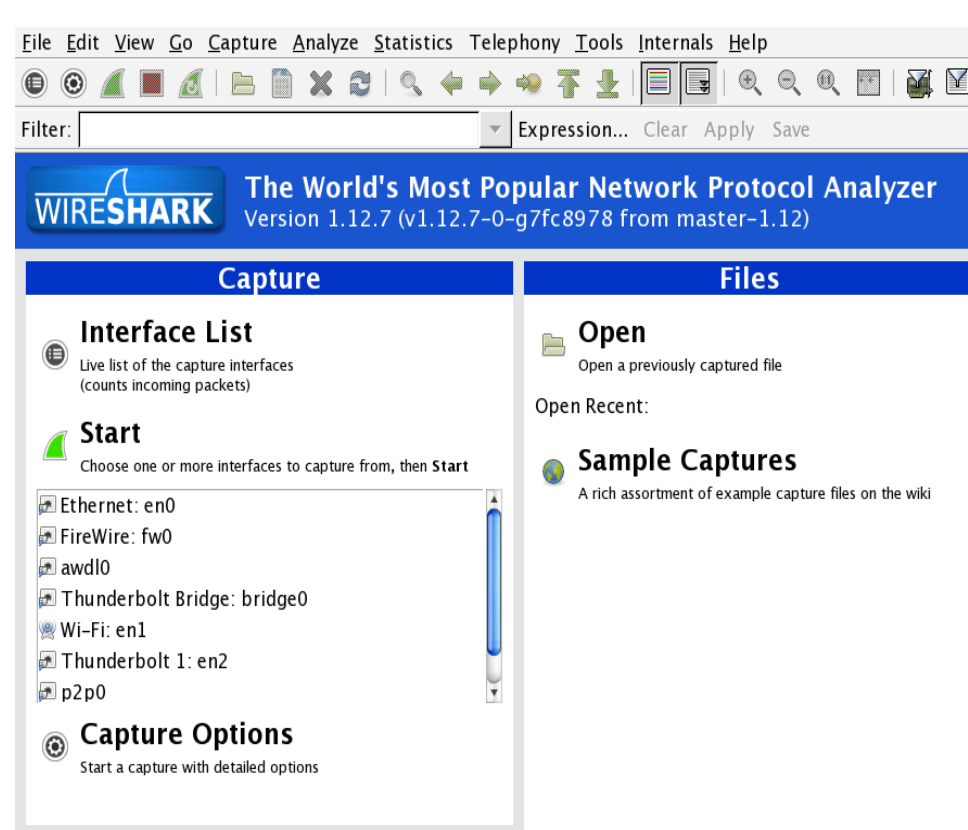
File Edit View Go Capture Analyze Statistics Telephony Tools Internals Help

Filter: Expression... Clear Apply Save

WIRESHARK
The World's Most Popular Network Protocol Analyzer
Version 1.12.7 (v1.12.7-0-g7fc8978 from master-1.12)

Capture

Interface List
Live list of the capture interfaces
(counts incoming packets)

Start
Choose one or more interfaces to capture from, then Start

Ethernet: en0
FireWire: fw0
awdl0
Thunderbolt Bridge: bridge0
Wi-Fi: en1
Thunderbolt 1: en2
p2p0

Capture Options
Start a capture with detailed options

Files

Open
Open a previously captured file

Open Recent:

Sample Captures
A rich assortment of example capture files on the wiki